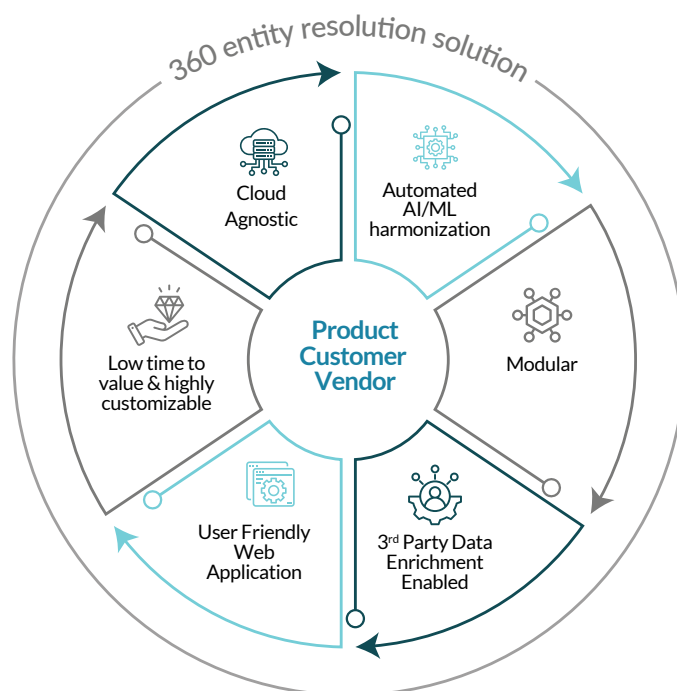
360 entity resolution solution

Cloud Agnostic

Automated AI/ML harmonization

Modular

3rd Party Data Enrichment Enabled

User Friendly Web Application

Low time to value & highly customizable

Product Customer Vendor